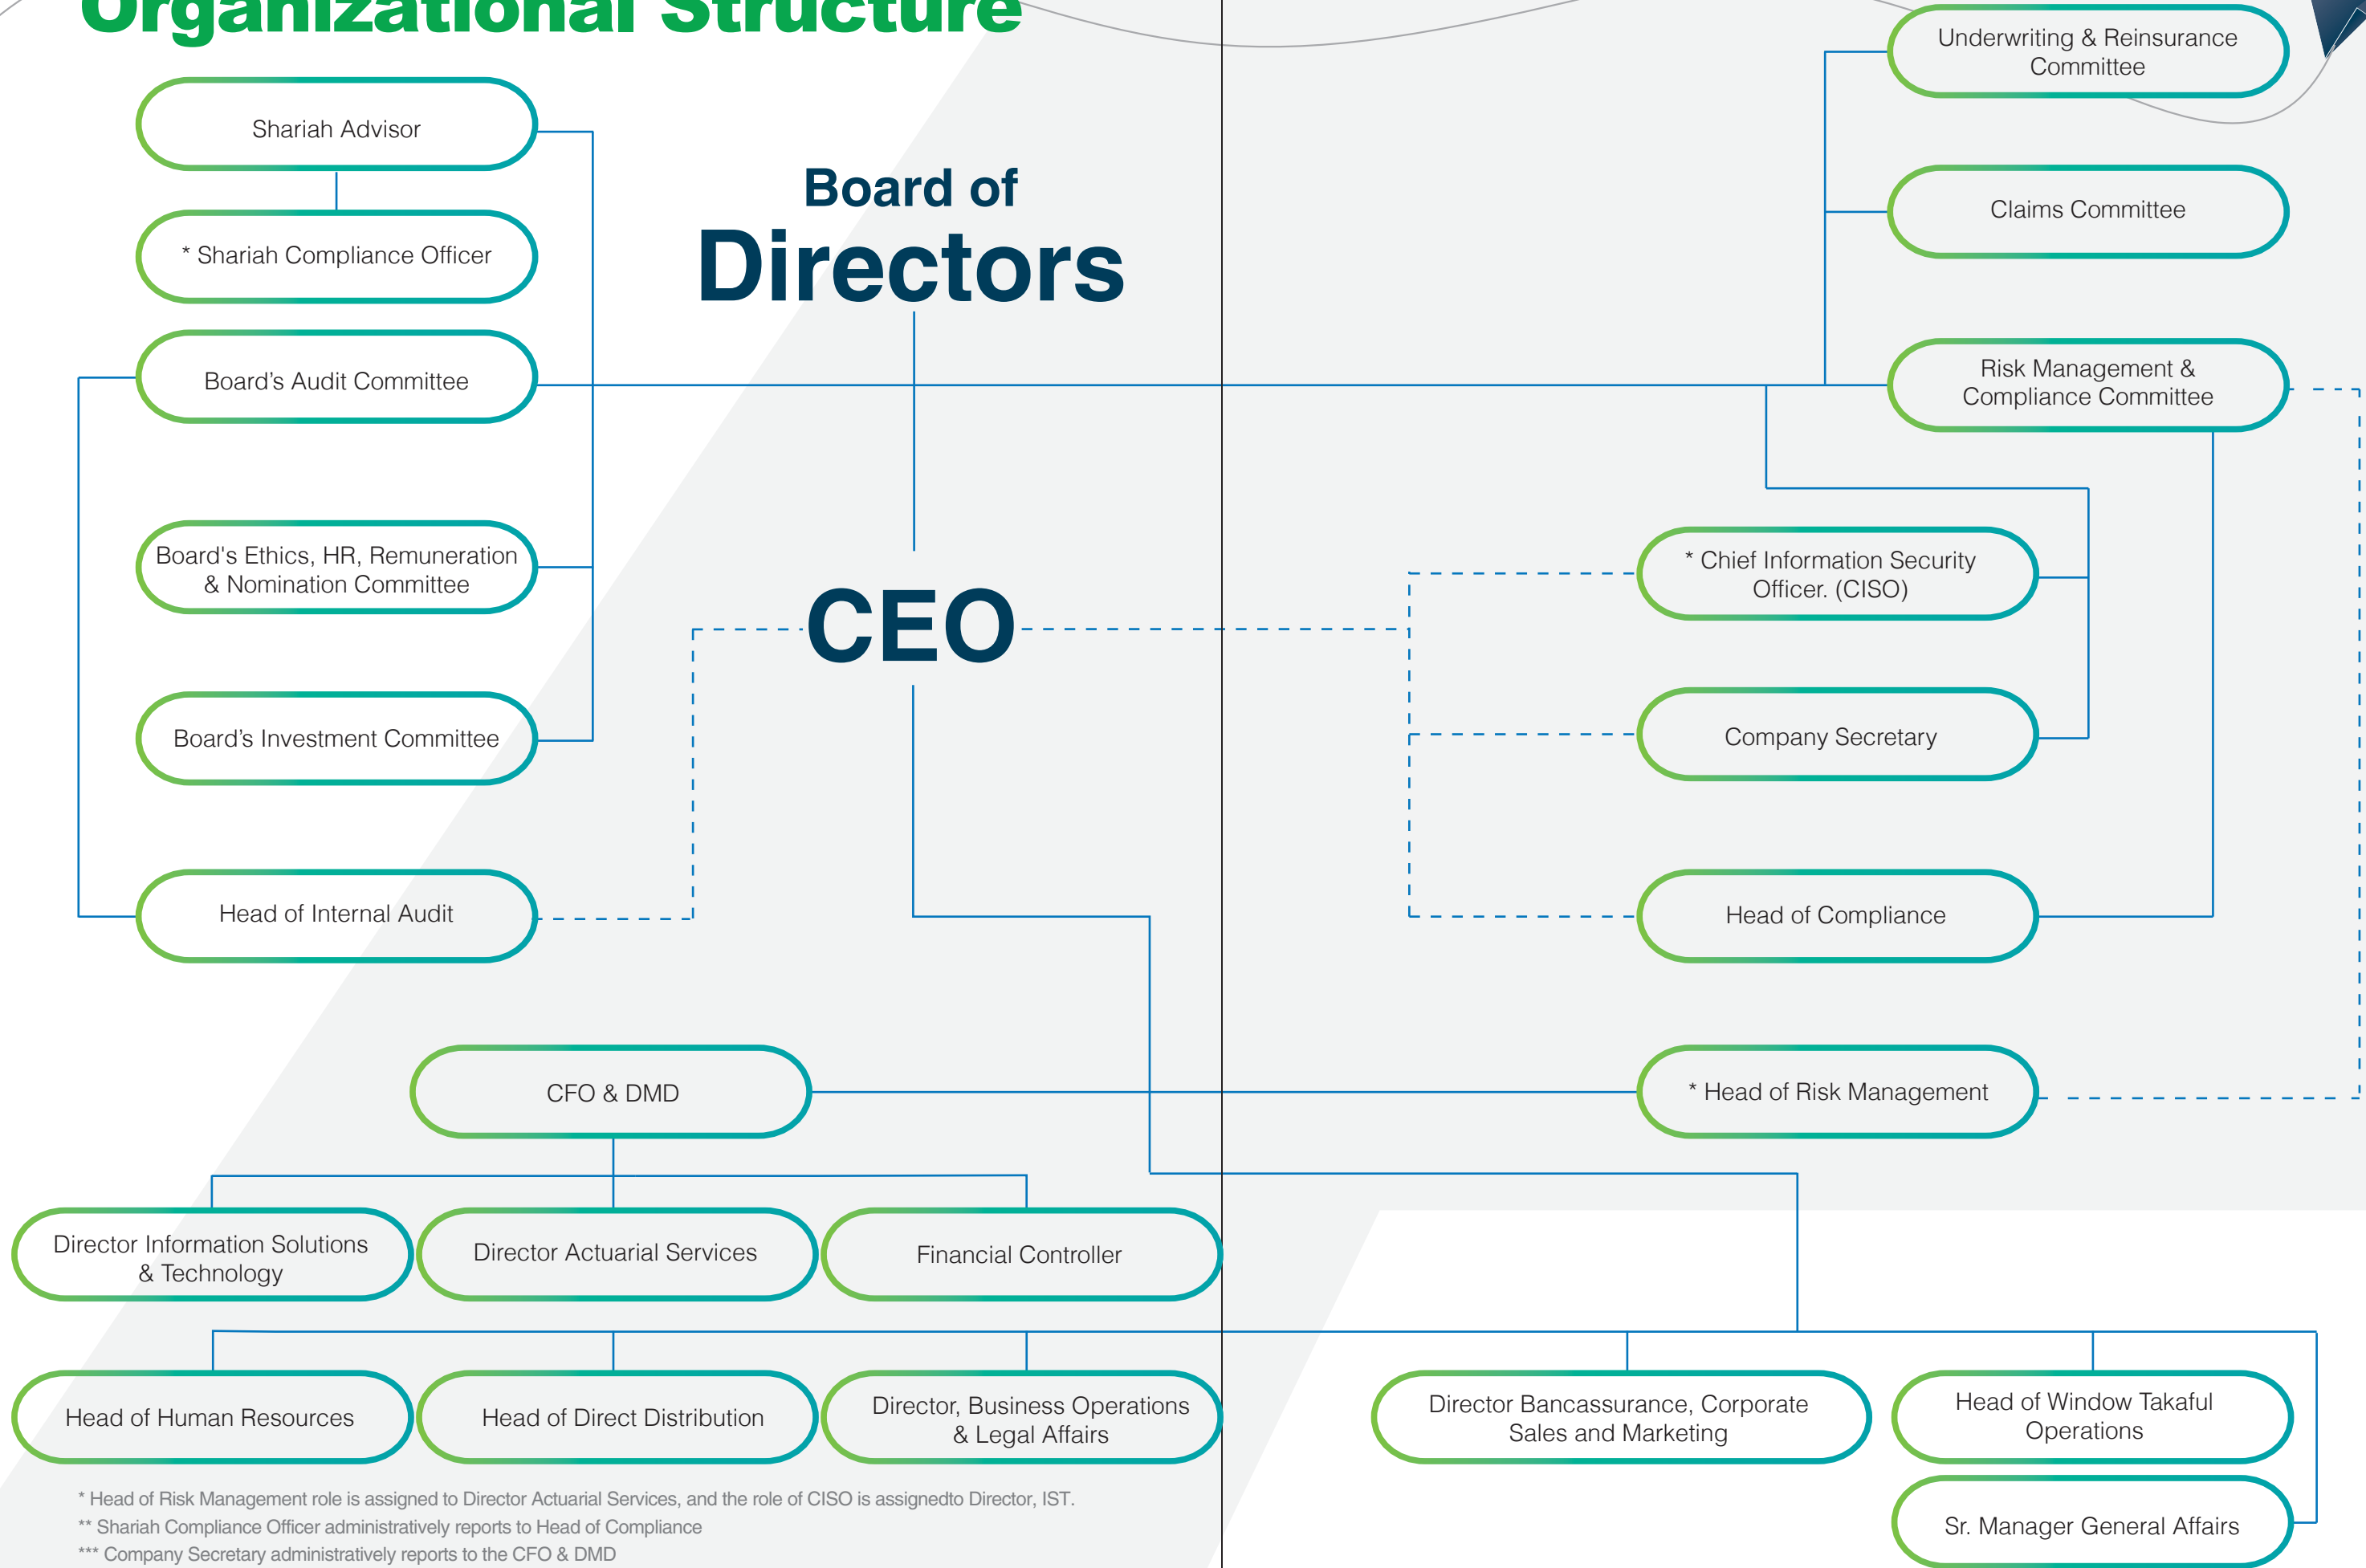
Organizational Structure

Shariah Advisor

* Shariah Compliance Officer

Board of Directors

Board's Audit Committee

Board's Ethics, HR, Remuneration & Nomination Committee

Board's Investment Committee

Head of Internal Audit

CEO

Underwriting & Reinsurance Committee

Claims Committee

Risk Management & Compliance Committee

* Chief Information Security Officer. (CISO)

Company Secretary

Head of Compliance

CFO & DMD

* Head of Risk Management

Director Information Solutions & Technology

Director Actuarial Services

Financial Controller

Head of Human Resources

Head of Direct Distribution

Director, Business Operations & Legal Affairs

Director Bancassurance, Corporate Sales and Marketing

Head of Window Takaful Operations

Sr. Manager General Affairs

* Head of Risk Management role is assigned to Director Actuarial Services, and the role of CISO is assignedto Director, IST.
** Shariah Compliance Officer administratively reports to Head of Compliance
*** Company Secretary administratively reports to the CFO & DMD